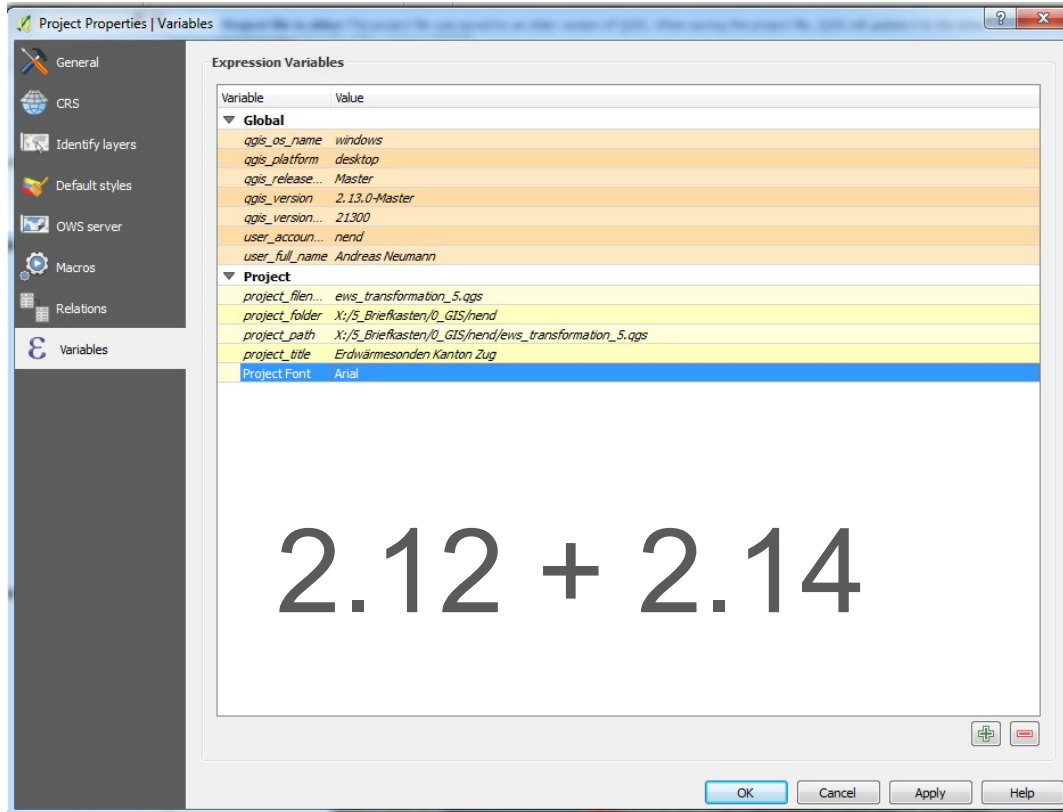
Project Properties | Variables

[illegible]

? X

General
CRS
Identify layers
Default styles
OWS server
Macros
Relations
Variables

Expression Variables

| Variable | Value |
|---|---|
| ▼ Global | |
| qgis_os_name | windows |
| qgis_platform | desktop |
| qgis_release... | Master |
| qgis_version | 2.13.0-Master |
| qgis_version... | 21300 |
| user_accoun... | nend |
| user_full_name | Andreas Neumann |
| ▼ Project | |
| project_filen... | ews_transformation_5.qgs |
| project_folder | X:/5_Briefkasten/0_GIS/nend |
| project_path | X:/5_Briefkasten/0_GIS/nend/ews_transformation_5.qgs |
| project_title | Erdwärmesonden Kanton Zug |
| Project Font | Arial |

2.12 + 2.14

OK Cancel Apply Help